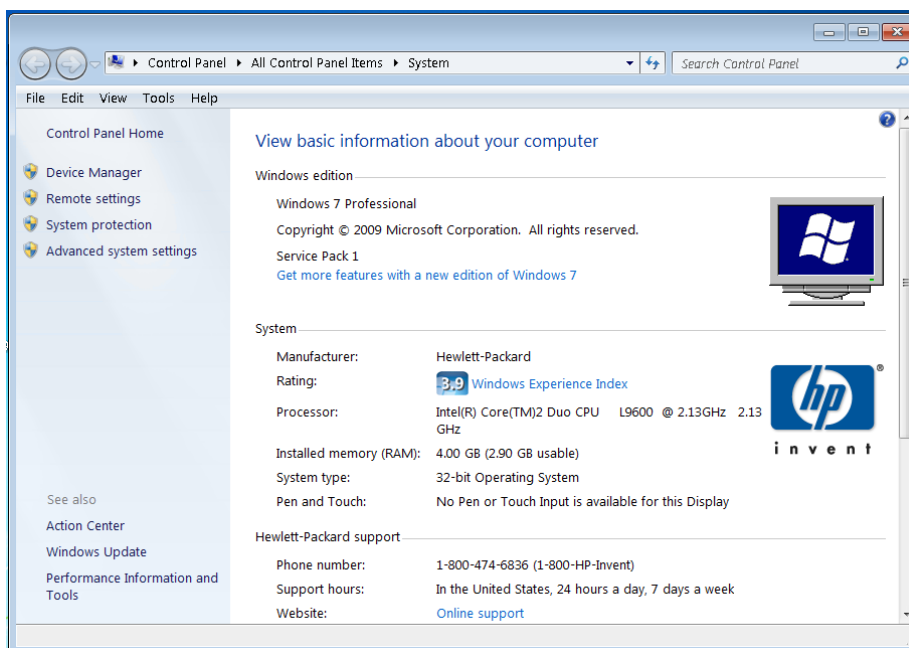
Control Panel ▸ All Control Panel Items ▸ System

Search Control Panel

File Edit View Tools Help

Control Panel Home

Device Manager
Remote settings
System protection
Advanced system settings

See also
Action Center
Windows Update
Performance Information and Tools

View basic information about your computer

Windows edition

Windows 7 Professional
Copyright © 2009 Microsoft Corporation. All rights reserved.
Service Pack 1
Get more features with a new edition of Windows 7

System

| | |
|---|---|
| Manufacturer: | Hewlett-Packard |
| Rating: | 3.9 Windows Experience Index |
| Processor: | Intel(R) Core(TM)2 Duo CPU L9600 @ 2.13GHz 2.13 GHz |
| Installed memory (RAM): | 4.00 GB (2.90 GB usable) |
| System type: | 32-bit Operating System |
| Pen and Touch: | No Pen or Touch Input is available for this Display |

hp
invent

Hewlett-Packard support

| | |
|---|---|
| Phone number: | 1-800-474-6836 (1-800-HP-Invent) |
| Support hours: | In the United States, 24 hours a day, 7 days a week |
| Website: | Online support |